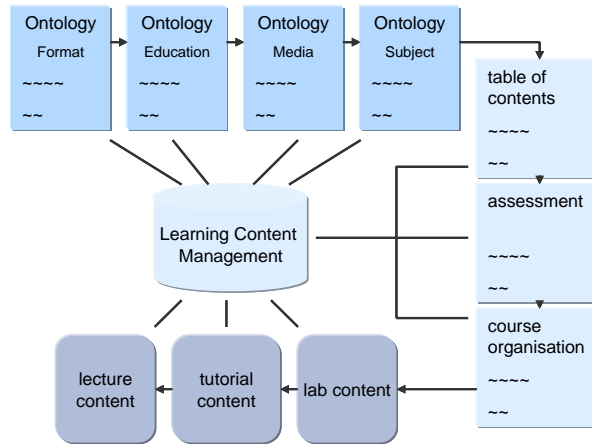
Ontology
Format
~~~~
~~

Ontology
Education
~~~~
~~

Ontology
Media
~~~~
~~

Ontology
Subject
~~~~
~~

table of contents
~~~~
~~

assessment
~~~~
~~

course organisation
~~~~
~~

Learning Content Management

lecture content

tutorial content

lab content